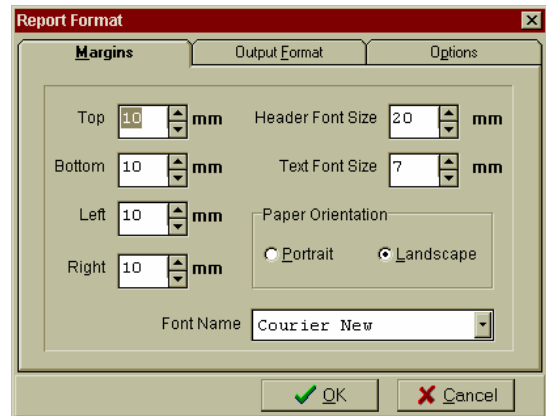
Report Format

Margins
Output Format
Options

Top 10 mm
Bottom 10 mm
Left 10 mm
Right 10 mm

Header Font Size 20 mm
Text Font Size 7 mm

Paper Orientation
Portrait
Landscape

Font Name Courier New

OK
Cancel